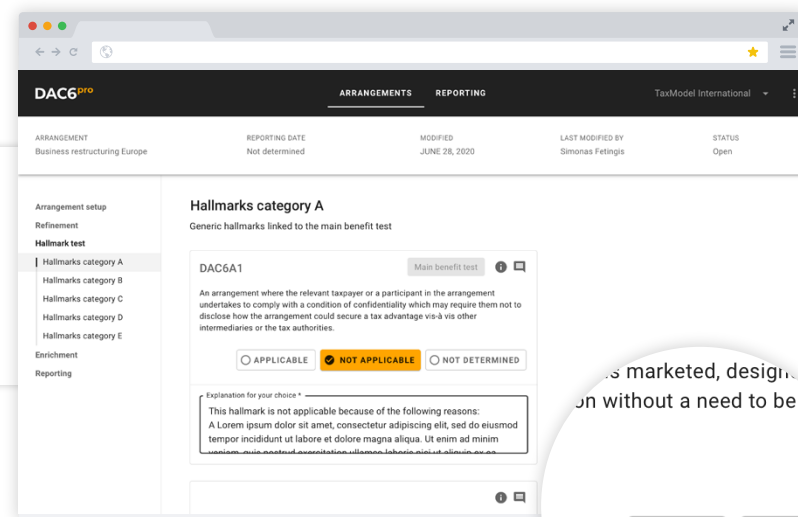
DAC6pro

ARRANGEMENTS REPORTING

TaxModel International

ARRANGEMENT
Business restructuring Europe

REPORTING DATE
Not determined

MODIFIED
JUNE 28, 2020

LAST MODIFIED BY
Simonas Fetingis

STATUS
Open

Arrangement setup
Refinement
Hallmark test
Hallmarks category A
Hallmarks category B
Hallmarks category C
Hallmarks category D
Hallmarks category E
Enrichment
Reporting

Hallmarks category A

Generic hallmarks linked to the main benefit test

DAC6A1

Main benefit test

An arrangement where the relevant taxpayer or a participant in the arrangement undertakes to comply with a condition of confidentiality which may require them not to disclose how the arrangement could secure a tax advantage vis-à vis other intermediaries or the tax authorities.

APPLICABLE NOT APPLICABLE NOT DETERMINED

Explanation for your choice *
This hallmark is not applicable because of the following reasons:
A Lorem ipsum dolor sit amet, consectetur adipiscing elit, sed do eiusmod tempor incididunt ut labore et dolore magna aliqua. Ut enim ad minim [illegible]

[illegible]s marketed, design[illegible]
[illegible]on without a need to be